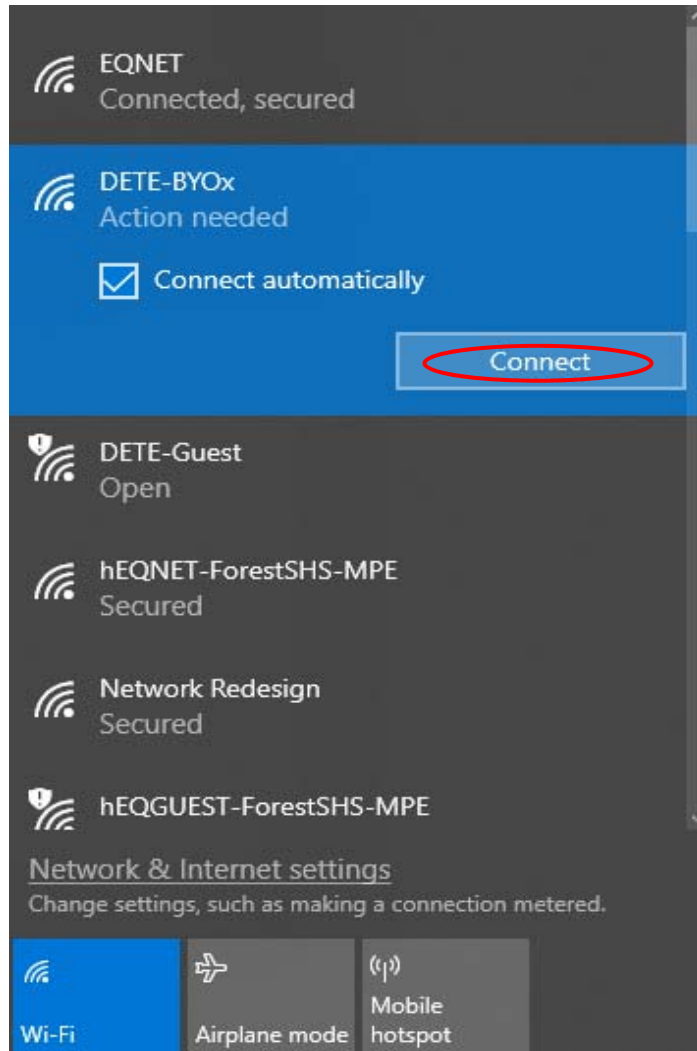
EQNET
Connected, secured

DETE-BYOx
Action needed

Connect automatically

Connect

DETE-Guest
Open

hEQNET-ForestSHS-MPE
Secured

Network Redesign
Secured

hEQGUEST-ForestSHS-MPE

Network & Internet settings
Change settings, such as making a connection metered.

Wi-Fi

Airplane mode

Mobile hotspot